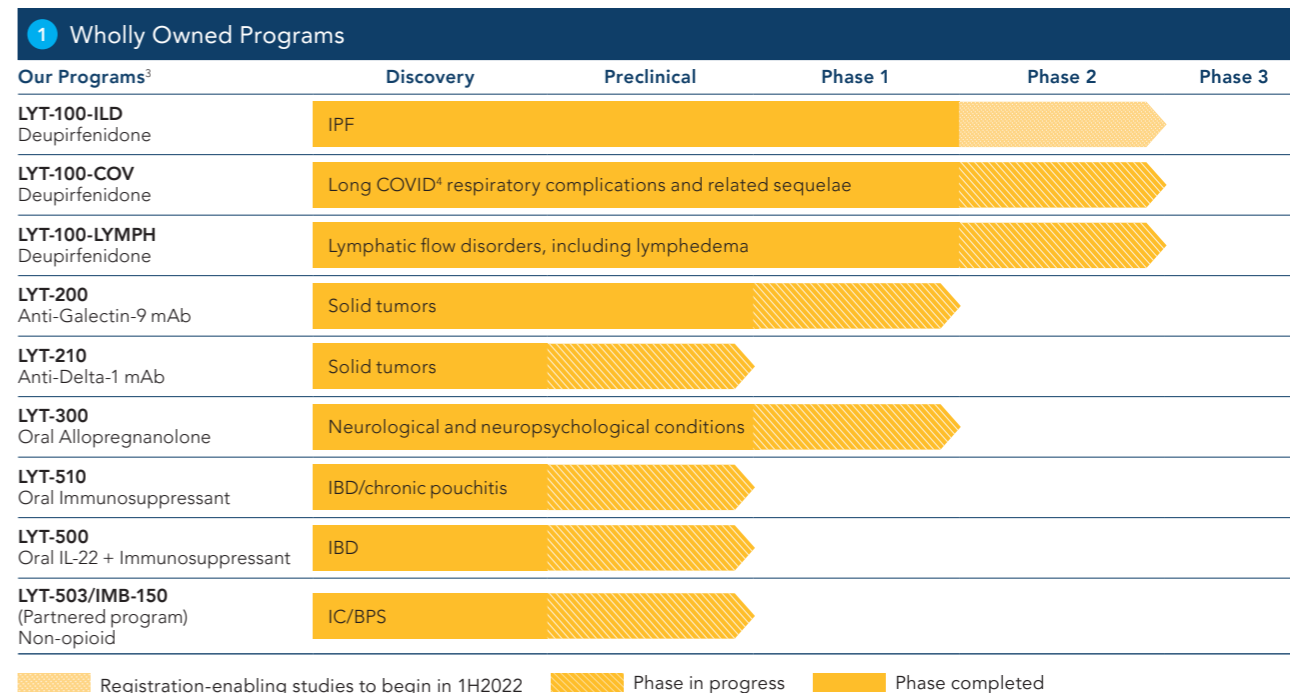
1 Wholly Owned Programs

| Our Programs$^{3}$ | Discovery | Preclinical | Phase 1 | Phase 2 | Phase 3 |
|---|---|---|---|---|---|
| LYT-100-ILD Deupirfenidone | IPF | | | | |
| LYT-100-COV Deupirfenidone | Long COVID$^{4}$ respiratory complications and related sequelae | | | | |
| LYT-100-LYMPH Deupirfenidone | Lymphatic flow disorders, including lymphedema | | | | |
| LYT-200 Anti-Galectin-9 mAb | Solid tumors | | | | |
| LYT-210 Anti-Delta-1 mAb | Solid tumors | | | | |
| LYT-300 Oral Allopregnanolone | Neurological and neuropsychological conditions | | | | |
| LYT-510 Oral Immunosuppressant | IBD/chronic pouchitis | | | | |
| LYT-500 Oral IL-22 + Immunosuppressant | IBD | | | | |
| LYT-503/IMB-150 (Partnered program) Non-opioid | IC/BPS | | | | |

Registration-enabling studies to begin in 1H2022 Phase in progress Phase completed